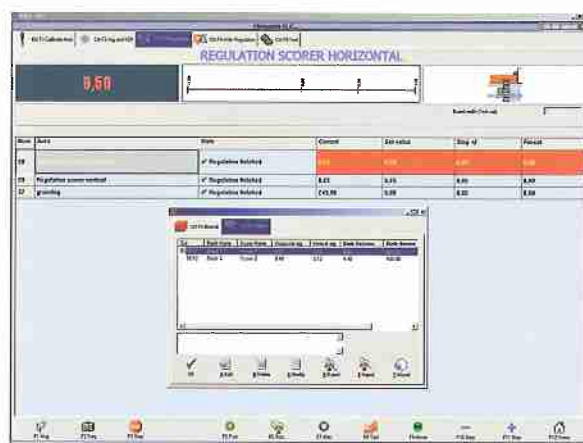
REGULATION SCORER HORIZONTAL

0,50

| Axis | State | Current | Set value | Step of | Preset |
|---|---|---|---|---|---|
| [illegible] | ✓ Regulation finished | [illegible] | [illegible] | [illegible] | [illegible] |
| Regulation scorer vertical | ✓ Regulation finished | 0,03 | 0,03 | 0,00 | 0,00 |
| grooving | ✓ Regulation finished | 245,00 | 0,00 | 0,00 | 0,00 |

OK